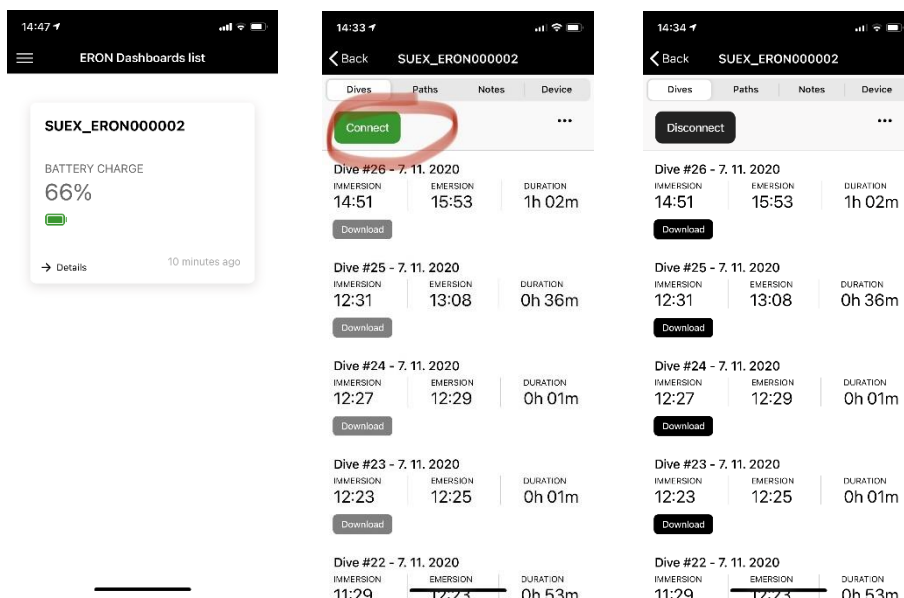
14:47

ERON Dashboards list

SUEX_ERON000002

BATTERY CHARGE
66%

→ Details

10 minutes ago

14:33

Back SUEX_ERON000002

Dives | Paths | Notes | Device

Connect

...

Dive #26 - 7. 11. 2020
IMMERSION 14:51
EMERSION 15:53
DURATION 1h 02m
Download

Dive #25 - 7. 11. 2020
IMMERSION 12:31
EMERSION 13:08
DURATION 0h 36m
Download

Dive #24 - 7. 11. 2020
IMMERSION 12:27
EMERSION 12:29
DURATION 0h 01m
Download

Dive #23 - 7. 11. 2020
IMMERSION 12:23
EMERSION 12:25
DURATION 0h 01m
Download

Dive #22 - 7. 11. 2020
IMMERSION 11:29
EMERSION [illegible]
DURATION 0h 53m

14:34

Back SUEX_ERON000002

Dives | Paths | Notes | Device

Disconnect

...

Dive #26 - 7. 11. 2020
IMMERSION 14:51
EMERSION 15:53
DURATION 1h 02m
Download

Dive #25 - 7. 11. 2020
IMMERSION 12:31
EMERSION 13:08
DURATION 0h 36m
Download

Dive #24 - 7. 11. 2020
IMMERSION 12:27
EMERSION 12:29
DURATION 0h 01m
Download

Dive #23 - 7. 11. 2020
IMMERSION 12:23
EMERSION 12:25
DURATION 0h 01m
Download

Dive #22 - 7. 11. 2020
IMMERSION 11:29
EMERSION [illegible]
DURATION 0h 53m